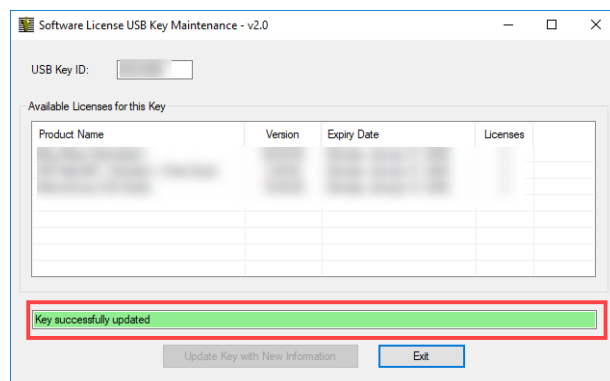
Software License USB Key Maintenance - v2.0

USB Key ID: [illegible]

Available Licenses for this Key

| Product Name | Version | Expiry Date | Licenses |
|---|---|---|---|
| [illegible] | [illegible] | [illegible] | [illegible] |
| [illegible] | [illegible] | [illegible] | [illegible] |
| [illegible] | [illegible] | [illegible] | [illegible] |

Key successfully updated

Update Key with New Information

Exit